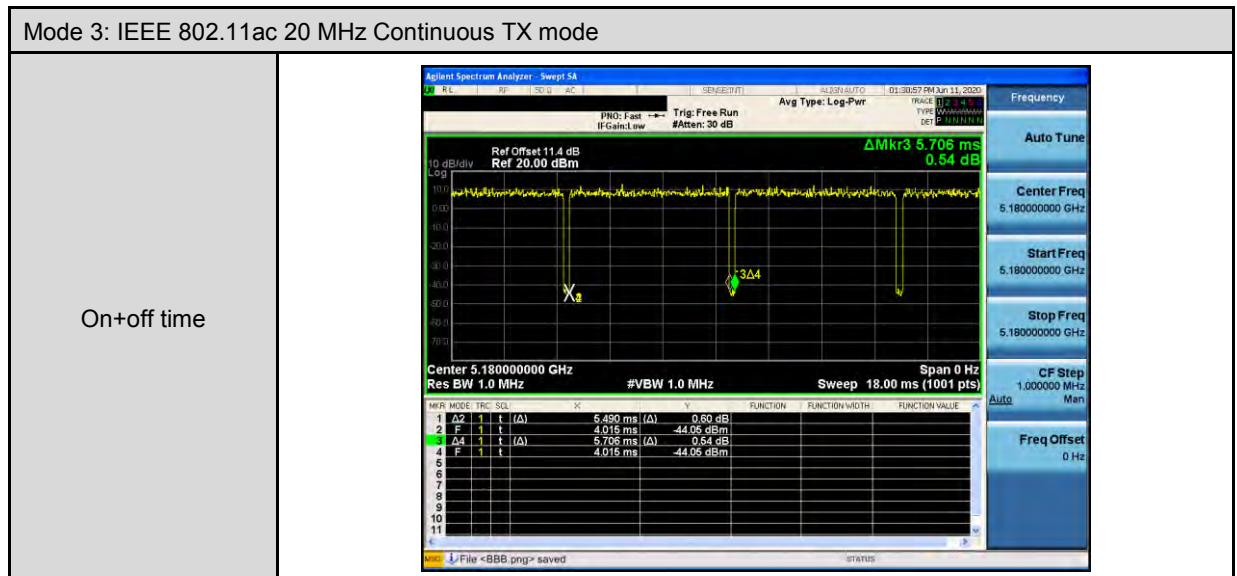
Mode 3: IEEE 802.11ac 20 MHz Continuous TX mode

On+off time

Agilent Spectrum Analyzer - Swept SA

RL RF 50 Ω AC SENSE:INT ALIGN AUTO 01:30:57 PM Jun 11, 2020

PNO: Fast IFGain:Low Trig: Free Run #Atten: 30 dB Avg Type: Log-Pwr TRACE 1 2 3 4 5 6 TYPE W DET P N N N N N

Frequency

Ref Offset 11.4 dB Ref 20.00 dBm

ΔMkr3 5.706 ms 0.54 dB

10 dB/div Log

10.0 0.00 -10.0 -20.0 -30.0 -40.0 -50.0 -60.0 -70.0

3Δ4

Center 5.180000000 GHz Span 0 Hz

Res BW 1.0 MHz #VBW 1.0 MHz Sweep 18.00 ms (1001 pts)

| MKR | MODE | TRC | SCL | X | | Y | FUNCTION | FUNCTION WIDTH | FUNCTION VALUE |
|---|---|---|---|---|---|---|---|---|---|
| 1 | Δ2 | 1 | t | (Δ) | 5.490 ms | (Δ) 0.60 dB | | | |
| 2 | F | 1 | t | | 4.015 ms | -44.05 dBm | | | |
| 3 | Δ4 | 1 | t | (Δ) | 5.706 ms | (Δ) 0.54 dB | | | |
| 4 | F | 1 | t | | 4.015 ms | -44.05 dBm | | | |
| 5 | | | | | | | | | |
| 6 | | | | | | | | | |
| 7 | | | | | | | | | |
| 8 | | | | | | | | | |
| 9 | | | | | | | | | |
| 10 | | | | | | | | | |
| 11 | | | | | | | | | |

Auto Tune

Center Freq 5.180000000 GHz

Start Freq 5.180000000 GHz

Stop Freq 5.180000000 GHz

CF Step 1.000000 MHz Auto Man

Freq Offset 0 Hz

MSG File <BBB.png> saved STATUS